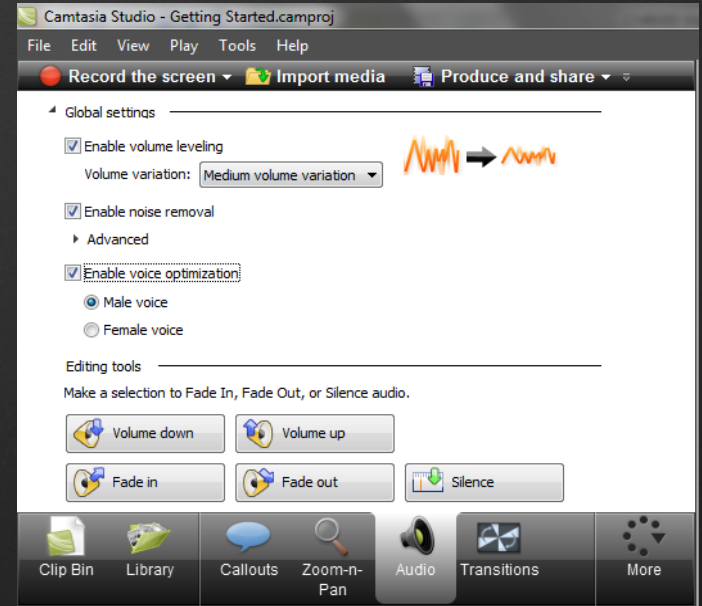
Camtasia Studio - Getting Started.camproj

File Edit View Play Tools Help

Record the screen ▾ Import media Produce and share ▾

Global settings

☑ Enable volume leveling

Volume variation: Medium volume variation

☑ Enable noise removal

Advanced

☑ Enable voice optimization

Male voice

Female voice

Editing tools

Make a selection to Fade In, Fade Out, or Silence audio.

Volume down | Volume up

Fade in | Fade out | Silence

Clip Bin | Library | Callouts | Zoom-n-Pan | Audio | Transitions | More